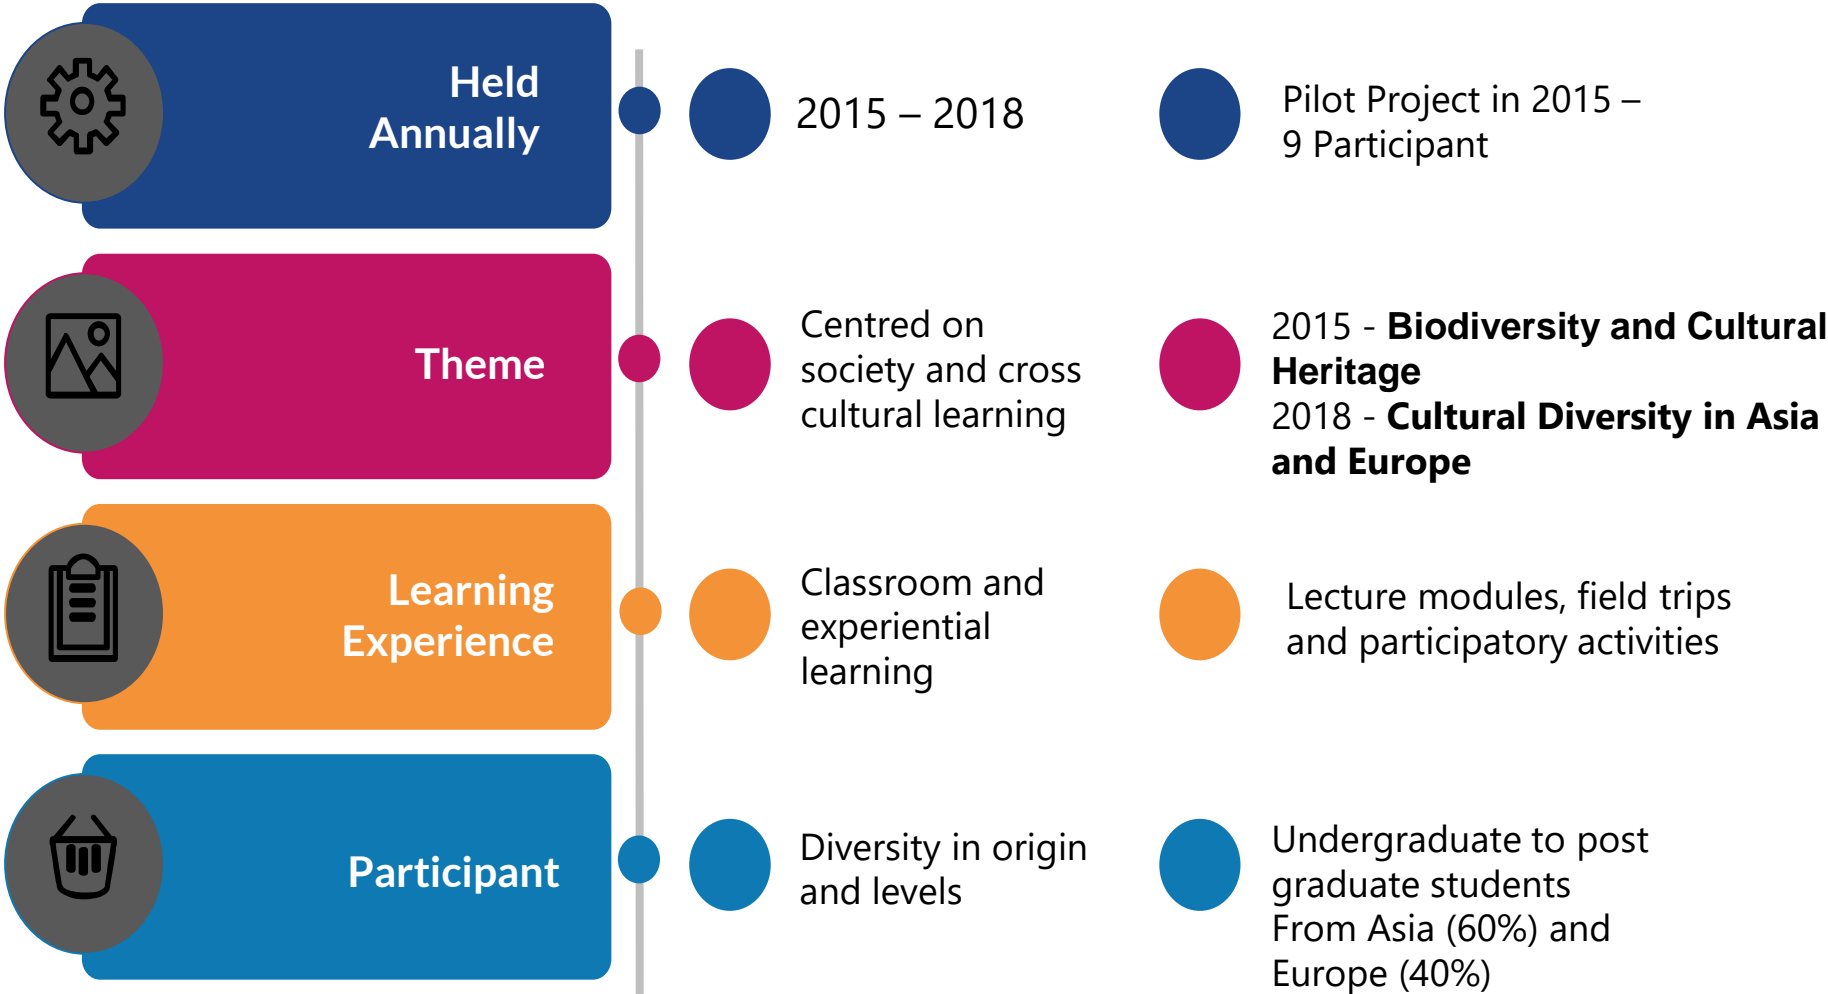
Held Annually

2015 – 2018

Pilot Project in 2015 – 9 Participant

Theme

Centred on society and cross cultural learning

2015 - **Biodiversity and Cultural Heritage**
2018 - **Cultural Diversity in Asia and Europe**

Learning Experience

Classroom and experiential learning

Lecture modules, field trips and participatory activities

Participant

Diversity in origin and levels

Undergraduate to post graduate students
From Asia (60%) and Europe (40%)